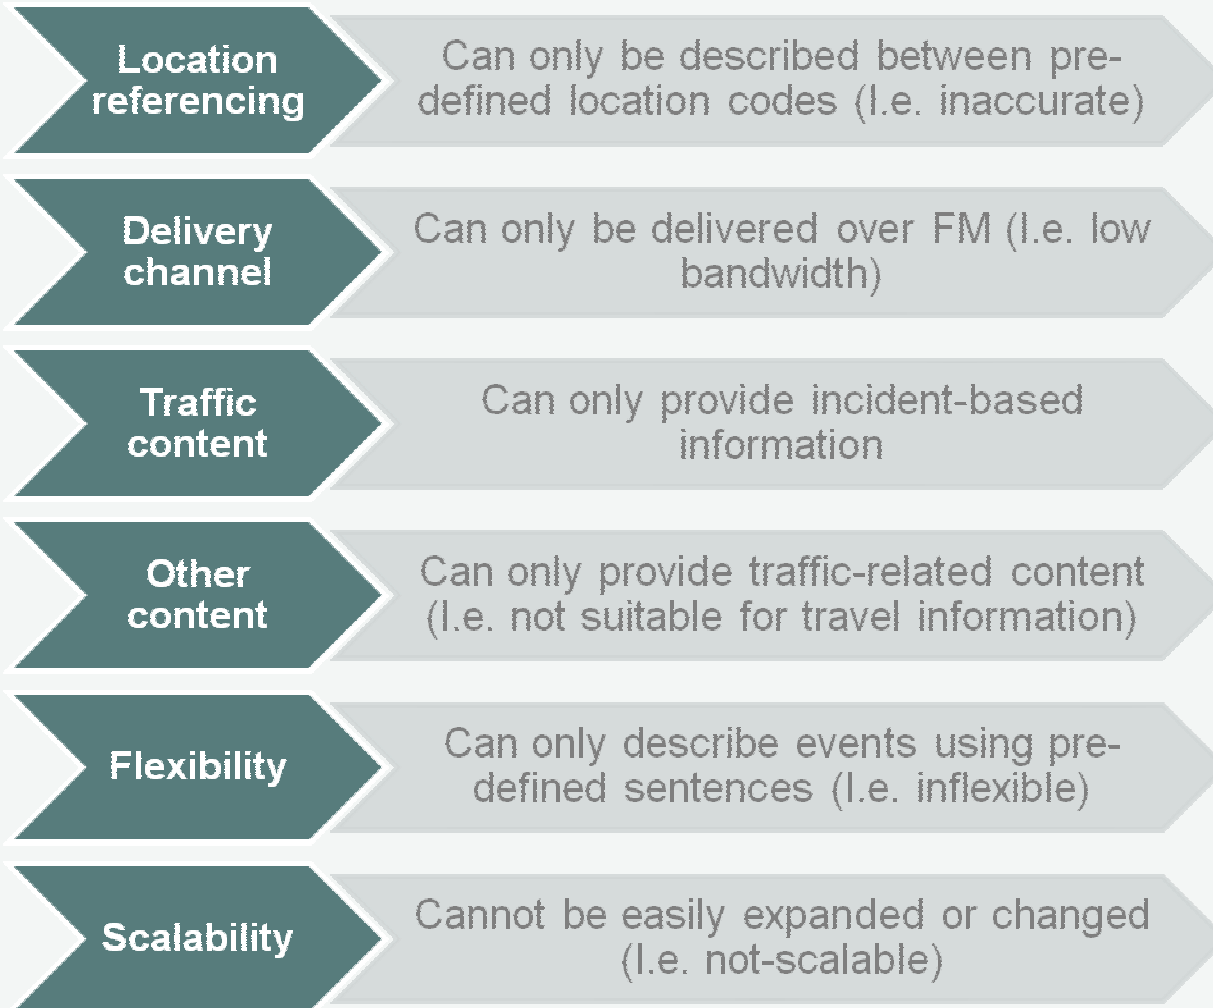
Location referencing

Can only be described between pre-defined location codes (I.e. inaccurate)

Delivery channel

Can only be delivered over FM (I.e. low bandwidth)

Traffic content

Can only provide incident-based information

Other content

Can only provide traffic-related content (I.e. not suitable for travel information)

Flexibility

Can only describe events using pre-defined sentences (I.e. inflexible)

Scalability

Cannot be easily expanded or changed (I.e. not-scalable)